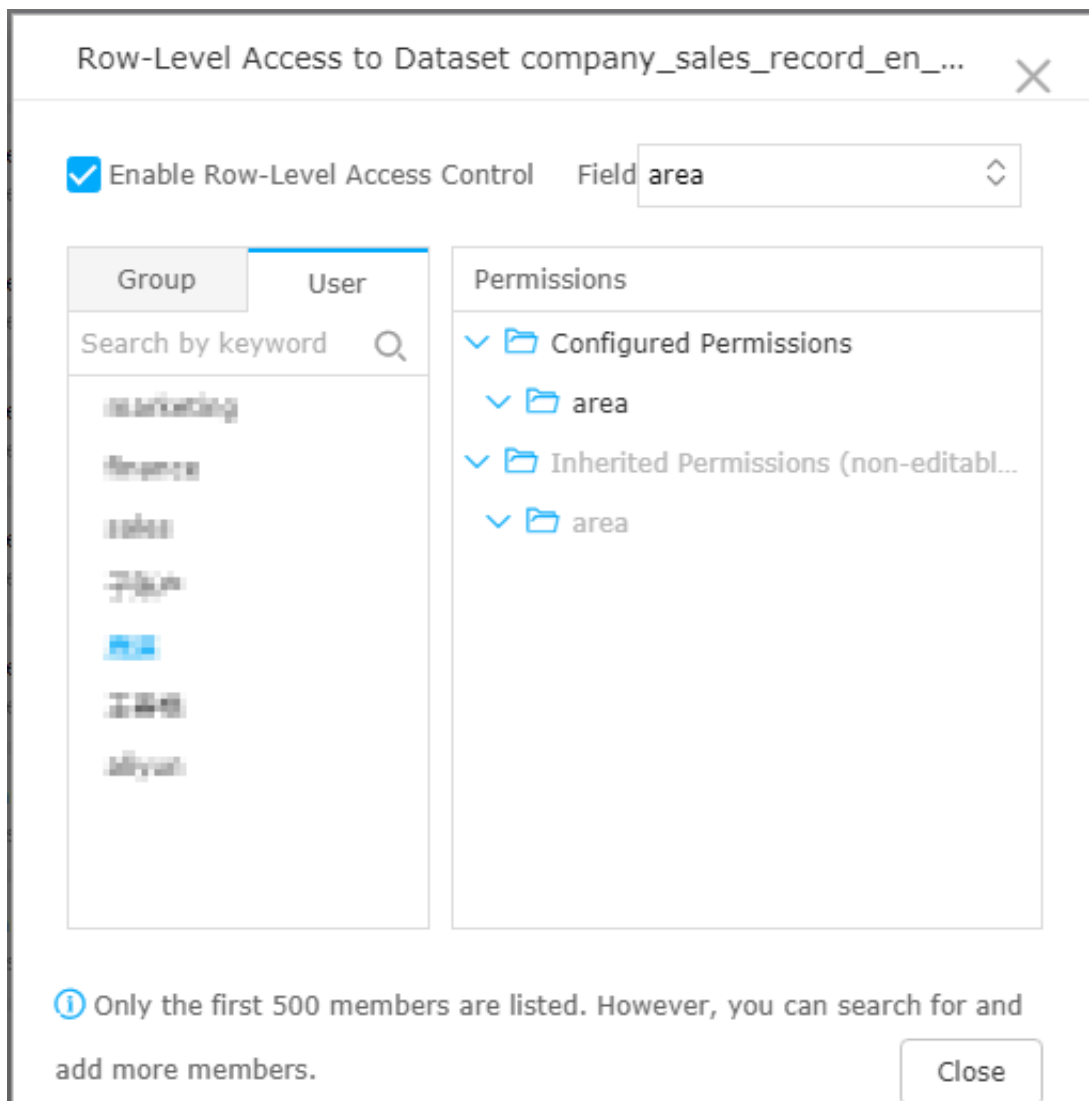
Row-Level Access to Dataset company_sales_record_en_...

Enable Row-Level Access Control Field area

Group User

Search by keyword

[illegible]
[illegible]
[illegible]
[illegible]
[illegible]
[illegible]
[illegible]

Permissions

Configured Permissions
area
Inherited Permissions (non-editabl...
area

Only the first 500 members are listed. However, you can search for and add more members.

Close